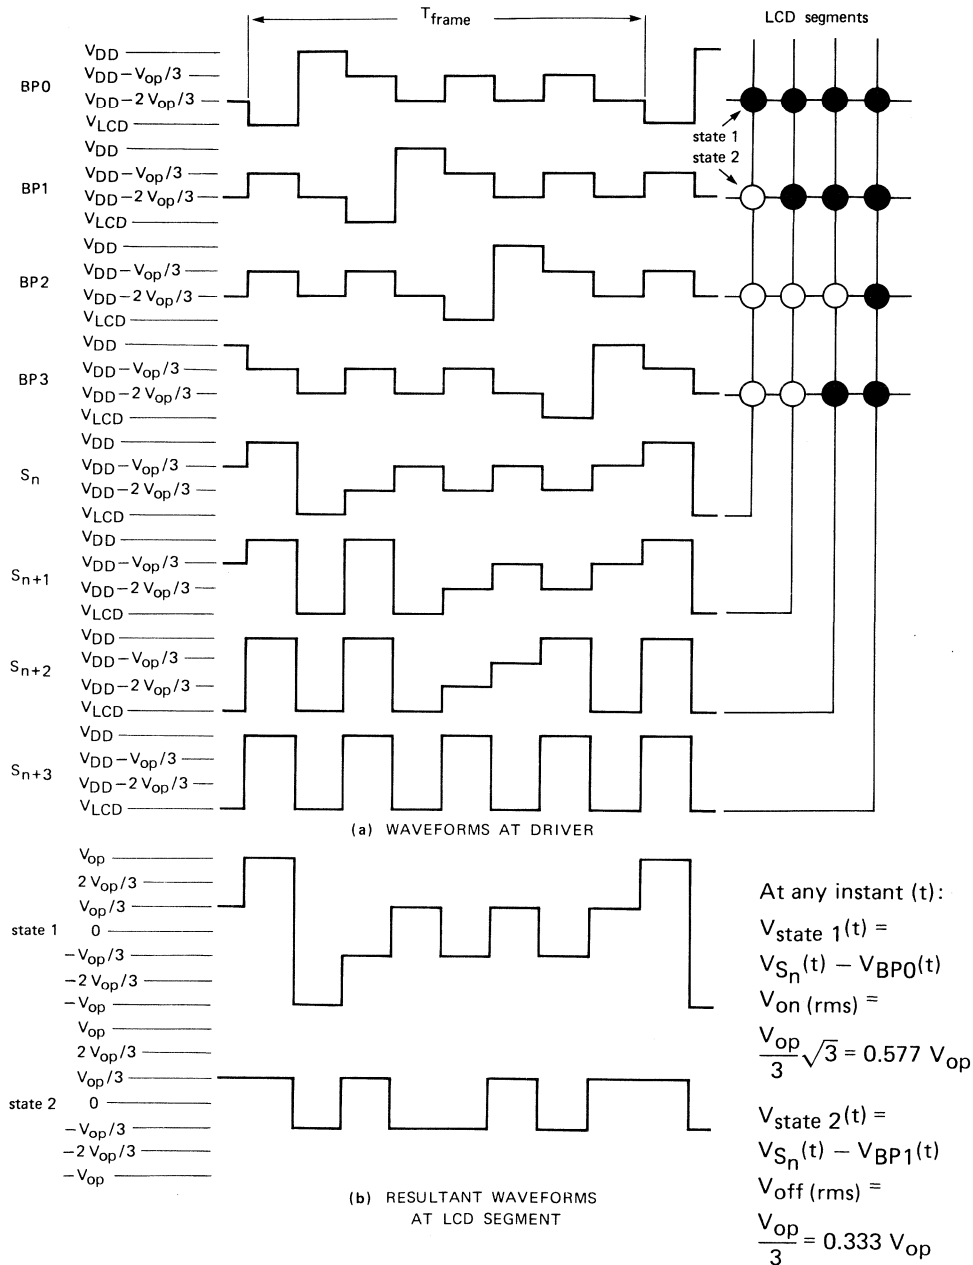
$T_{frame}$

LCD segments

BP0
$V_{DD}$
$V_{DD} - V_{op}/3$
$V_{DD} - 2\,V_{op}/3$
$V_{LCD}$

state 1
state 2

BP1
$V_{DD}$
$V_{DD} - V_{op}/3$
$V_{DD} - 2\,V_{op}/3$
$V_{LCD}$

BP2
$V_{DD}$
$V_{DD} - V_{op}/3$
$V_{DD} - 2\,V_{op}/3$
$V_{LCD}$

BP3
$V_{DD}$
$V_{DD} - V_{op}/3$
$V_{DD} - 2\,V_{op}/3$
$V_{LCD}$

$S_n$
$V_{DD}$
$V_{DD} - V_{op}/3$
$V_{DD} - 2\,V_{op}/3$
$V_{LCD}$

$S_{n+1}$
$V_{DD}$
$V_{DD} - V_{op}/3$
$V_{DD} - 2\,V_{op}/3$
$V_{LCD}$

$S_{n+2}$
$V_{DD}$
$V_{DD} - V_{op}/3$
$V_{DD} - 2\,V_{op}/3$
$V_{LCD}$

$S_{n+3}$
$V_{DD}$
$V_{DD} - V_{op}/3$
$V_{DD} - 2\,V_{op}/3$
$V_{LCD}$

(a) WAVEFORMS AT DRIVER

state 1
$V_{op}$
$2\,V_{op}/3$
$V_{op}/3$
0
$-V_{op}/3$
$-2\,V_{op}/3$
$-V_{op}$

state 2
$V_{op}$
$2\,V_{op}/3$
$V_{op}/3$
0
$-V_{op}/3$
$-2\,V_{op}/3$
$-V_{op}$

(b) RESULTANT WAVEFORMS AT LCD SEGMENT

At any instant (t):
$V_{state\ 1}(t) =$
$V_{S_n}(t) - V_{BP0}(t)$
$V_{on\ (rms)} =$
$\frac{V_{op}}{3}\sqrt{3} = 0.577\ V_{op}$

$V_{state\ 2}(t) =$
$V_{S_n}(t) - V_{BP1}(t)$
$V_{off\ (rms)} =$
$\frac{V_{op}}{3} = 0.333\ V_{op}$